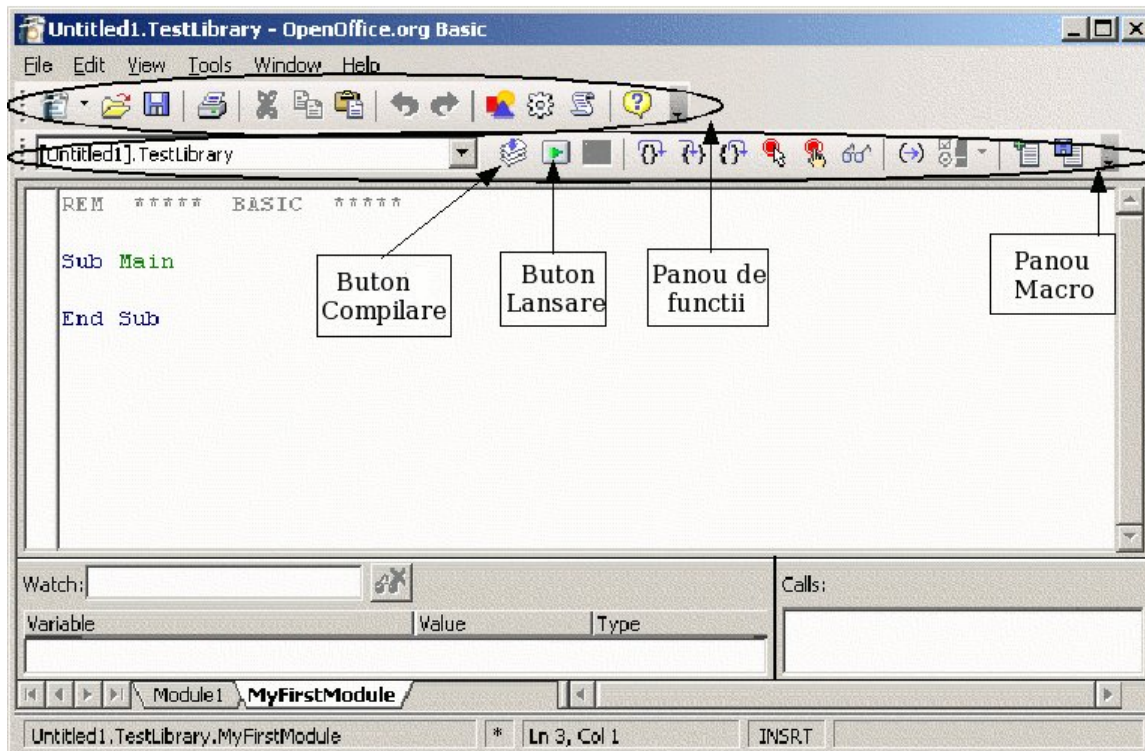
Untitled1.TestLibrary - OpenOffice.org Basic

File Edit View Tools Window Help

[Untitled1].TestLibrary

REM ***** BASIC *****

Sub Main

End Sub

Buton Compilare

Buton Lansare

Panou de functii

Panou Macro

Watch:

Calls:

| Variable | Value | Type |
|---|---|---|

Module1 MyFirstModule

Untitled1.TestLibrary.MyFirstModule * Ln 3, Col 1 INSRT